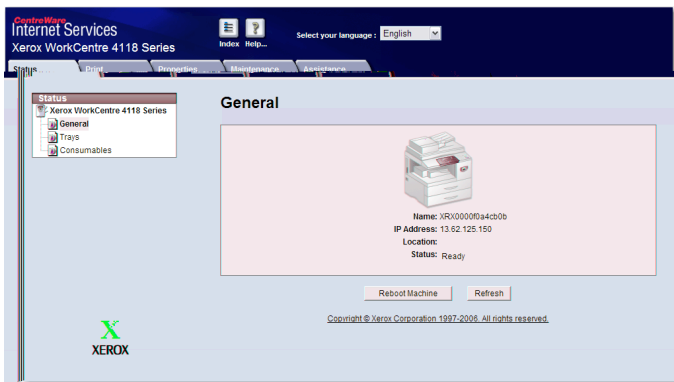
CentreWare
Internet Services
Xerox WorkCentre 4118 Series

Index Help...

Select your language : English

Status Print Properties Maintenance Assistance

Status
Xerox WorkCentre 4118 Series
General
Trays
Consumables

General

Name: XRX0000f0a4cb0b
IP Address: 13.62.125.150
Location:
Status: Ready

Reboot Machine Refresh

Copyright © Xerox Corporation 1997-2006. All rights reserved.

XEROX